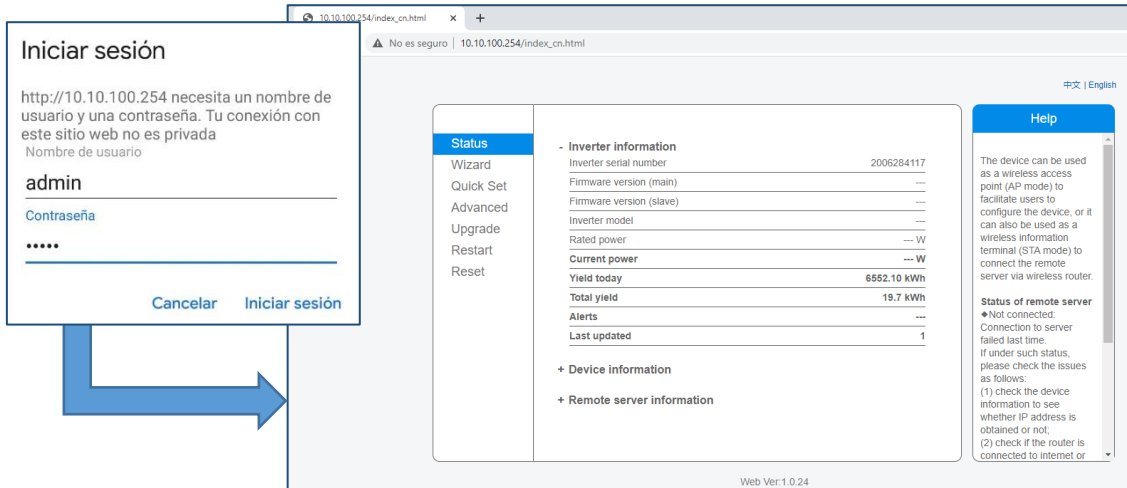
Iniciar sesión

http://10.10.100.254 necesita un nombre de usuario y una contraseña. Tu conexión con este sitio web no es privada

Nombre de usuario

admin

Contraseña

•••••

Cancelar Iniciar sesión

10.10.100.254/index_cn.html ×

+

No es seguro | 10.10.100.254/index_cn.html

中文 | English

Status
Wizard
Quick Set
Advanced
Upgrade
Restart
Reset

- Inverter information

| | |
|---|---|
| Inverter serial number | 2006284117 |
| Firmware version (main) | --- |
| Firmware version (slave) | --- |
| Inverter model | --- |
| Rated power | --- W |
| Current power | --- W |
| Yield today | 6552.10 kWh |
| Total yield | 19.7 kWh |
| Alerts | --- |
| Last updated | 1 |

+ Device information

+ Remote server information

Help

The device can be used as a wireless access point (AP mode) to facilitate users to configure the device, or it can also be used as a wireless information terminal (STA mode) to connect the remote server via wireless router.

Status of remote server
◆Not connected: Connection to server failed last time.
If under such status, please check the issues as follows:
(1) check the device information to see whether IP address is obtained or not;
(2) check if the router is connected to internet or

Web Ver:1.0.24